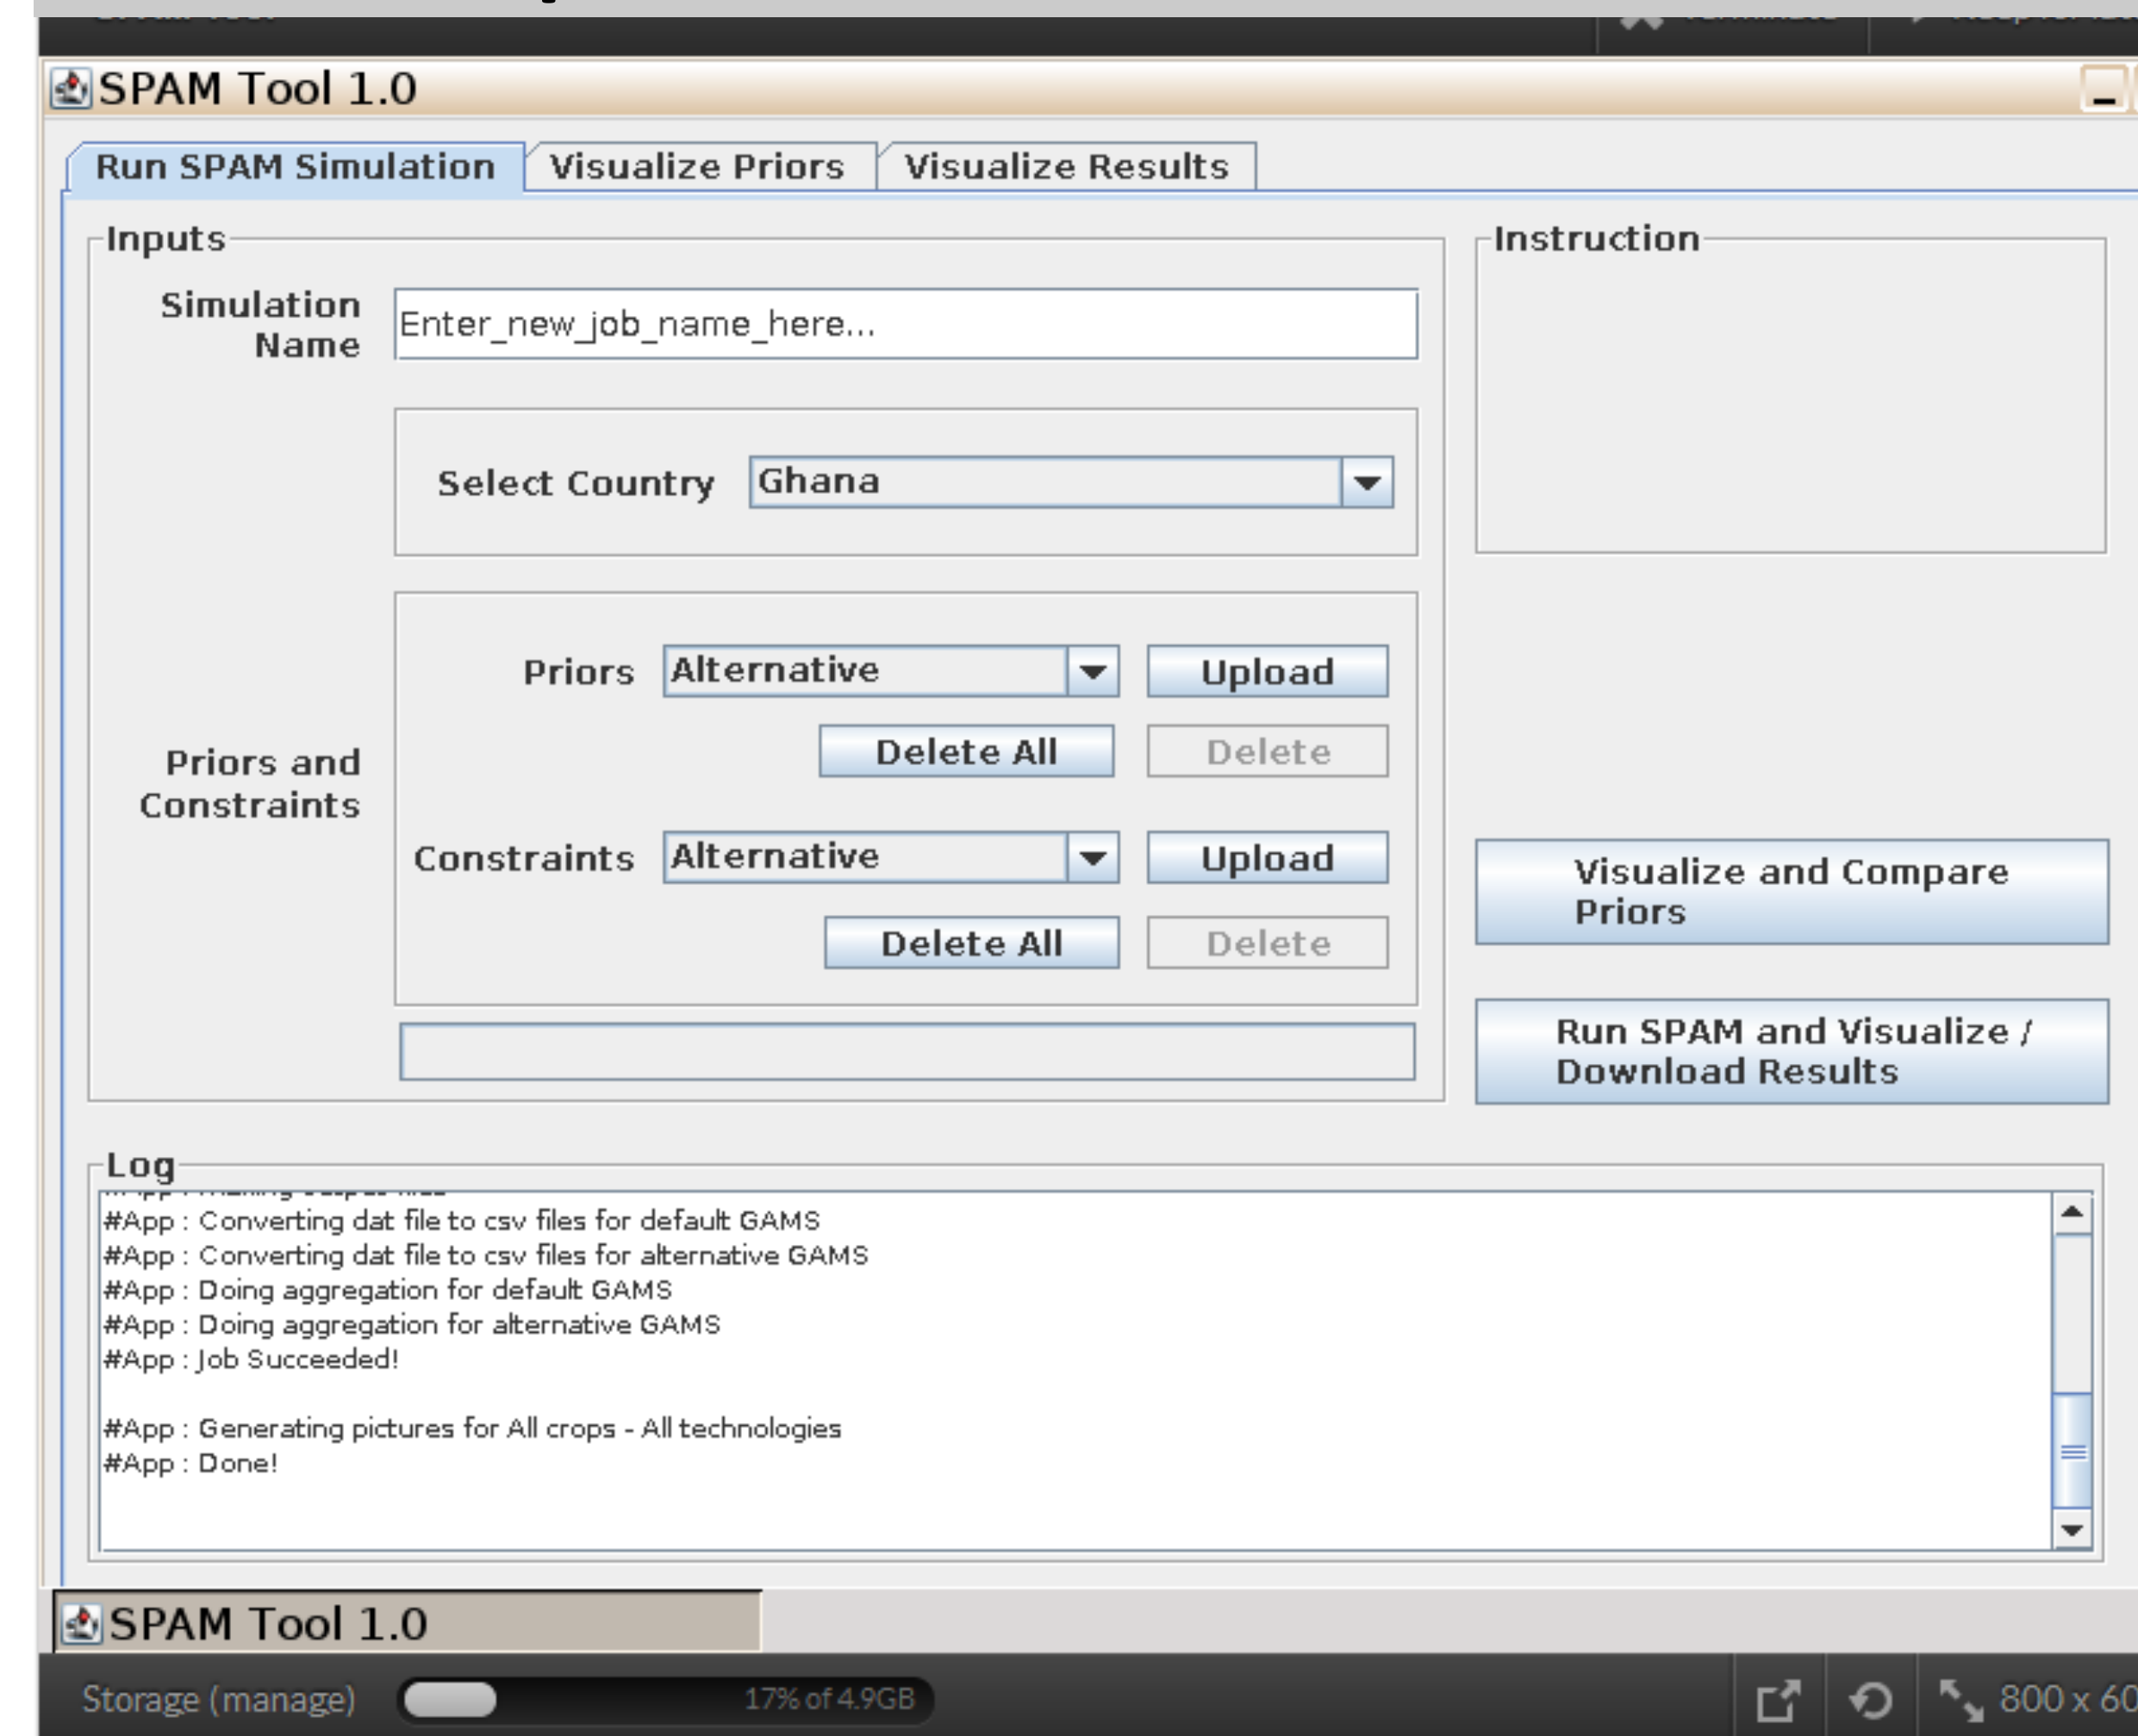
SPAM Tool 1.0

Run SPAM Simulation | Visualize Priors | Visualize Results

Inputs

Simulation Name

Enter_new_job_name_here...

Select Country Ghana

Priors and Constraints

Priors Alternative Upload

Delete All Delete

Constraints Alternative Upload

Delete All Delete

Instruction

Visualize and Compare Priors

Run SPAM and Visualize / Download Results

Log

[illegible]

#App : Converting dat file to csv files for default GAMS

#App : Converting dat file to csv files for alternative GAMS

#App : Doing aggregation for default GAMS

#App : Doing aggregation for alternative GAMS

#App : Job Succeeded!

#App : Generating pictures for All crops - All technologies

#App : Done!

SPAM Tool 1.0

Storage (manage) 17% of 4.9GB 800 x 60